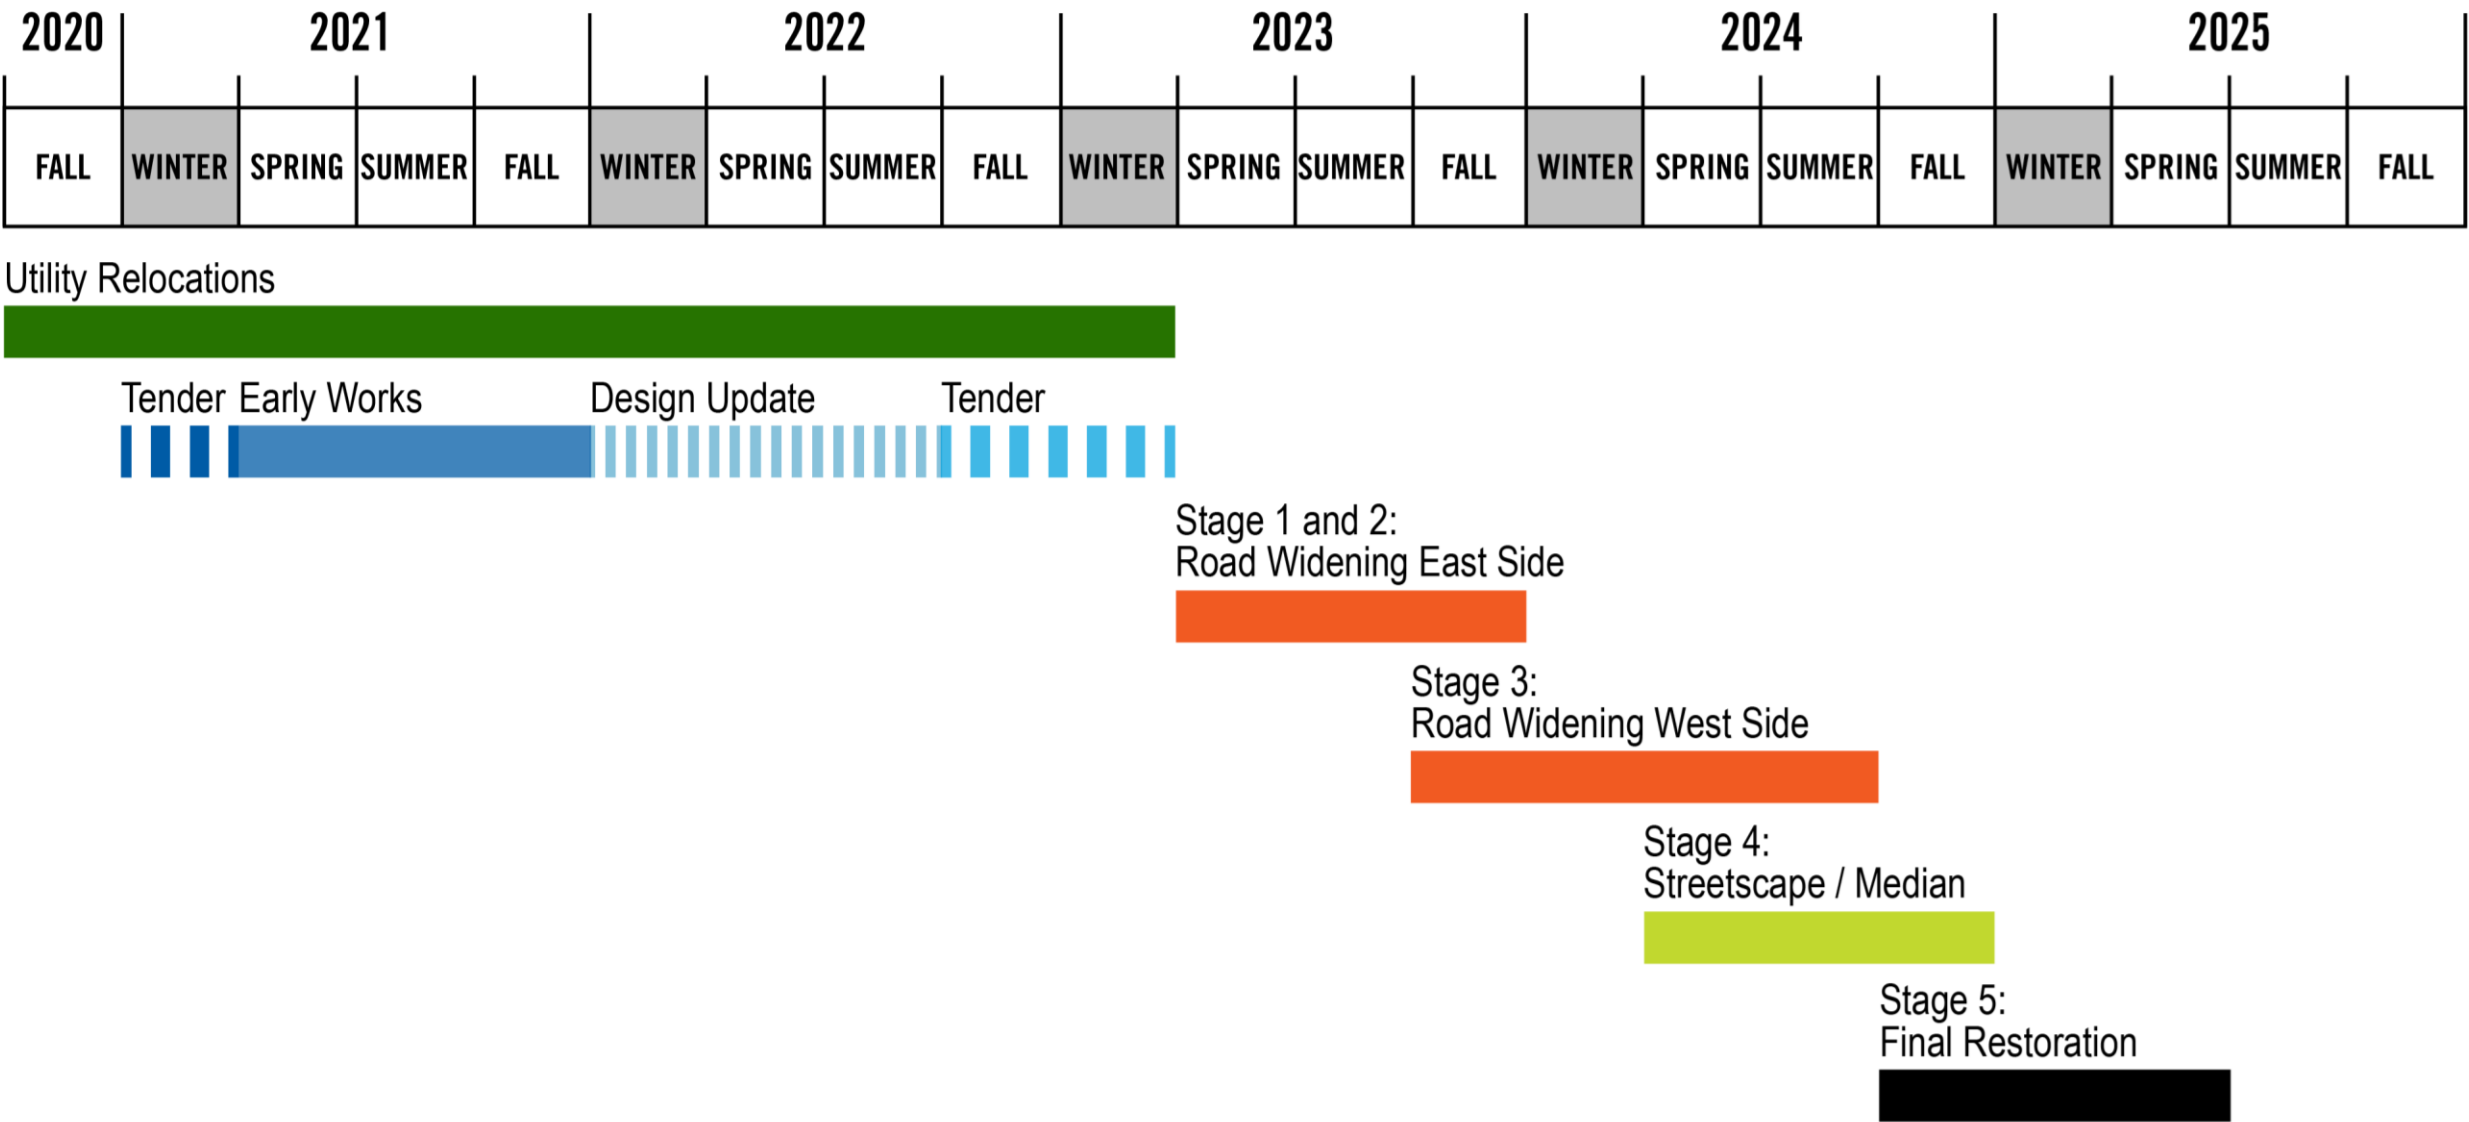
| 2020 | 2021 | | | | 2022 | | | | 2023 | | | | 2024 | | | | 2025 | | | |
|---|---|---|---|---|---|---|---|---|---|---|---|---|---|---|---|---|---|---|---|---|
| FALL | WINTER | SPRING | SUMMER | FALL | WINTER | SPRING | SUMMER | FALL | WINTER | SPRING | SUMMER | FALL | WINTER | SPRING | SUMMER | FALL | WINTER | SPRING | SUMMER | FALL |

Utility Relocations

Tender Early Works Design Update Tender

Stage 1 and 2:
Road Widening East Side

Stage 3:
Road Widening West Side

Stage 4:
Streetscape / Median

Stage 5:
Final Restoration